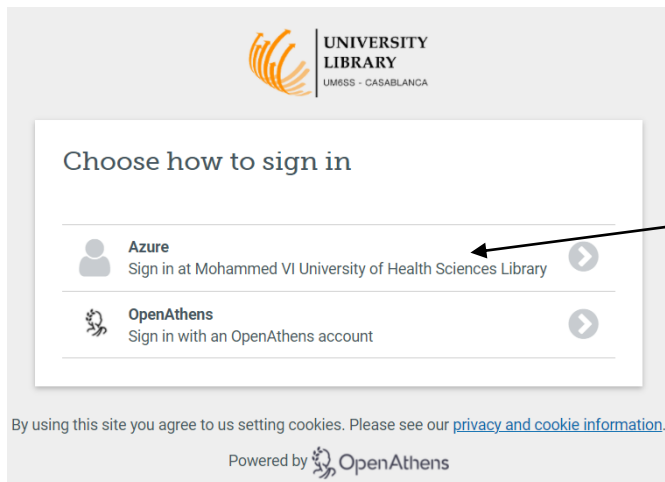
UNIVERSITY LIBRARY
UM6SS - CASABLANCA

Choose how to sign in

Azure
Sign in at Mohammed VI University of Health Sciences Library

OpenAthens
Sign in with an OpenAthens account

By using this site you agree to us setting cookies. Please see our privacy and cookie information.

Powered by OpenAthens